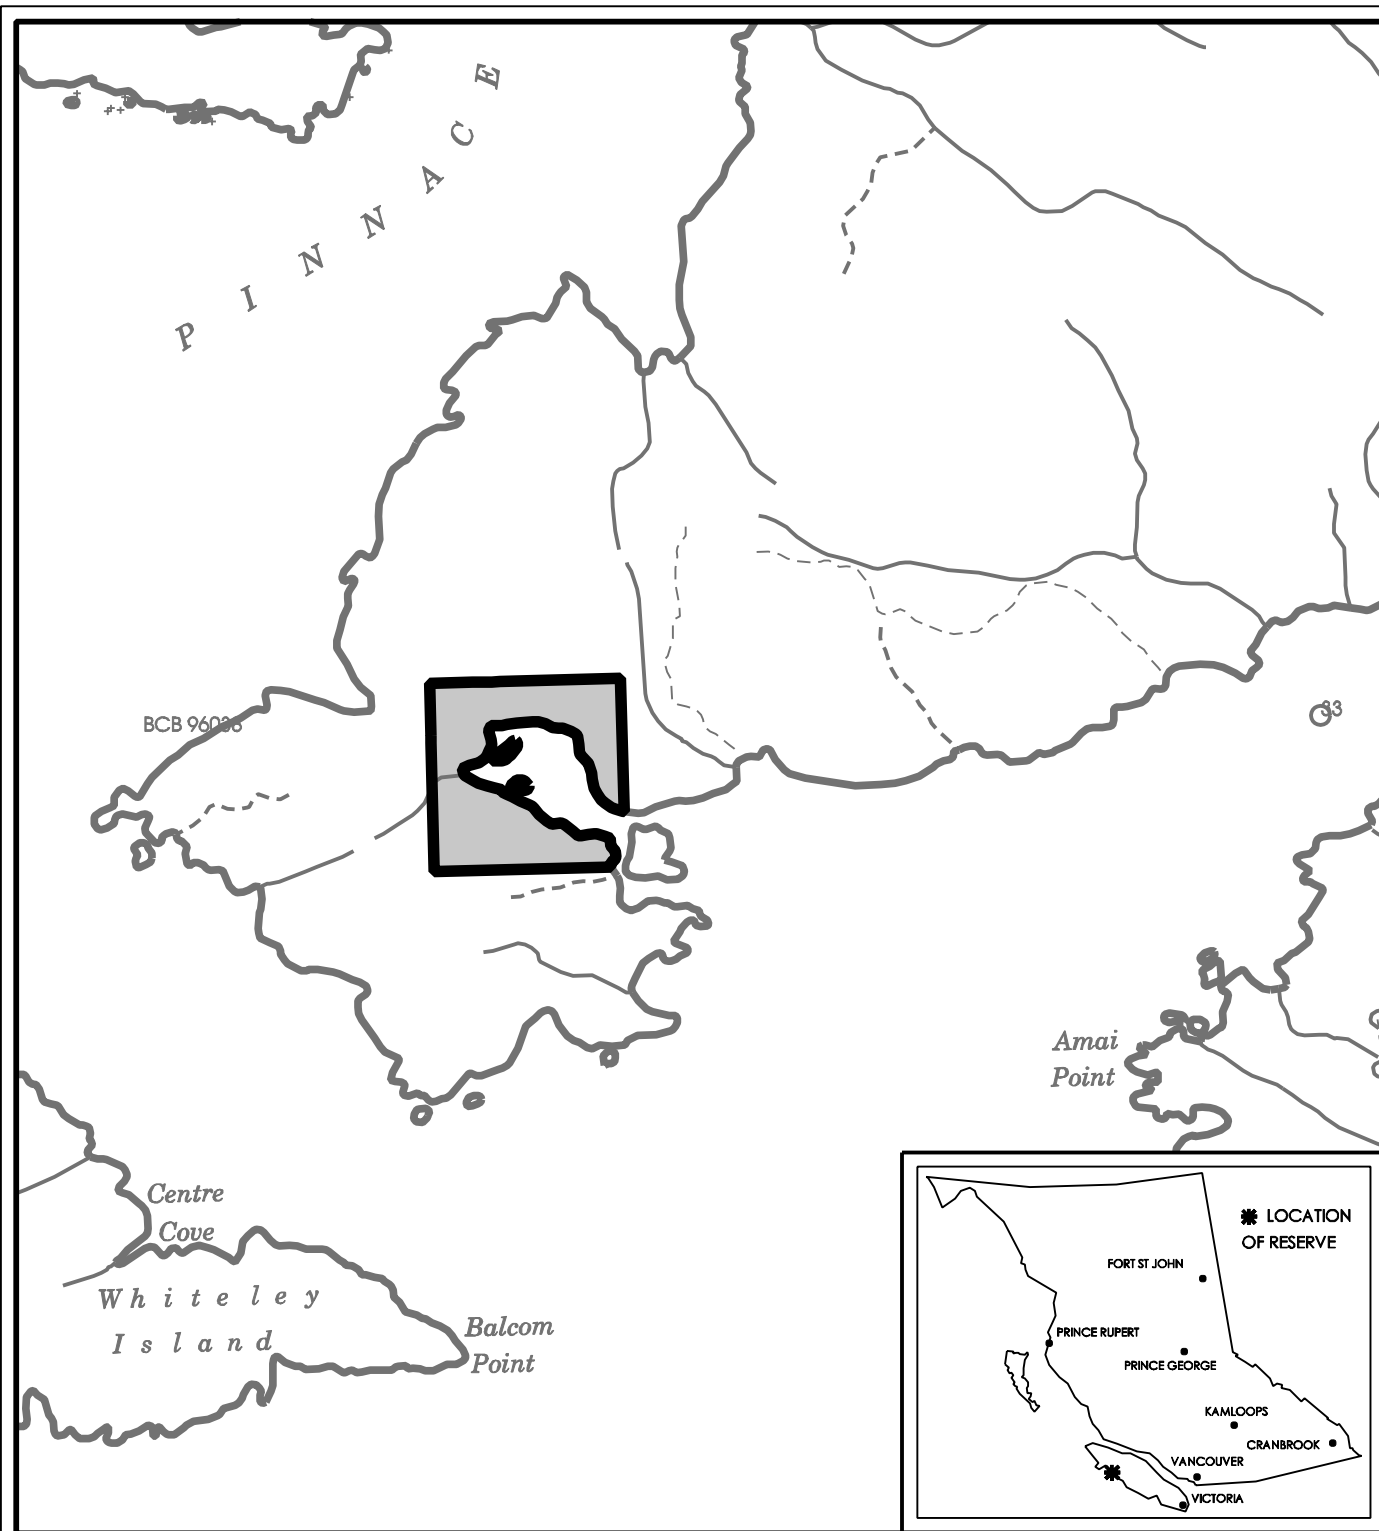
P I N N A C E

BCB 96036

33

Amai Point

Centre Cove

W h i t e l e y I s l a n d

Balcom Point

LOCATION OF RESERVE

FORT ST JOHN

PRINCE RUPERT

PRINCE GEORGE

KAMLOOPS

CRANBROOK

VANCOUVER

VICTORIA